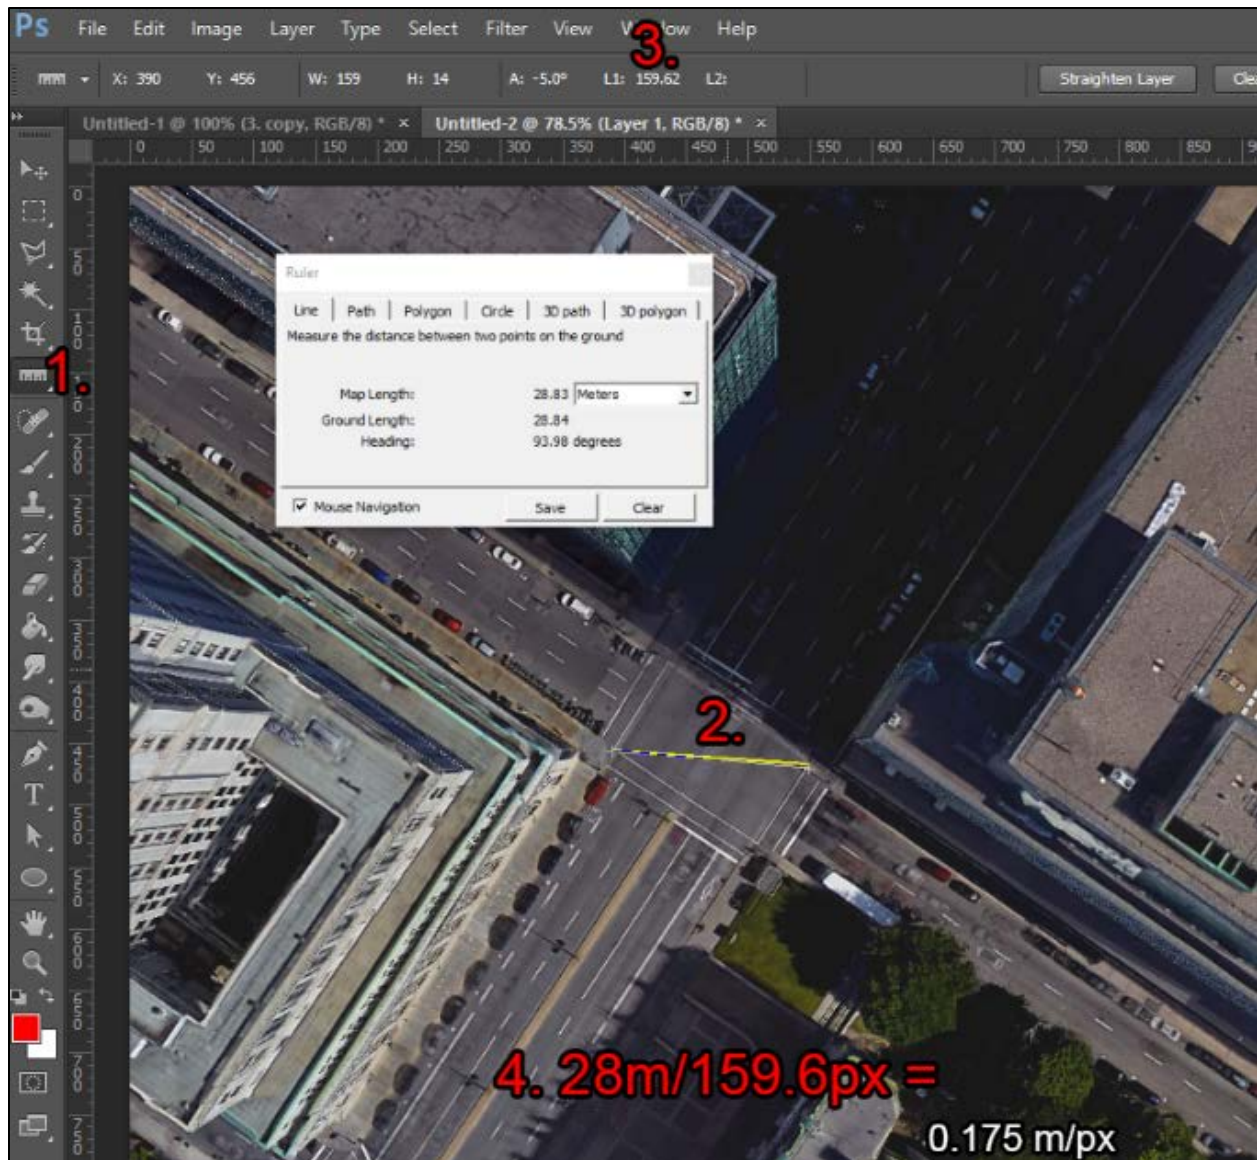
Ps File Edit Image Layer Type Select Filter View W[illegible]ow Help

3.

X: 390 Y: 456 W: 159 H: 14 A: -5.0° L1: 159.62 L2:

Straighten Layer Cle

Untitled-1 @ 100% (3. copy, RGB/8) * × Untitled-2 @ 78.5% (Layer 1, RGB/8) * ×

0 50 100 150 200 250 300 350 400 450 500 550 600 650 700 750 800 850 9

0 50 100 150 200 250 300 350 400 450 500 550 600 650 700 750

Ruler

Line | Path | Polygon | Circle | 3D path | 3D polygon |

Measure the distance between two points on the ground

Map Length: 28.83 Meters

Ground Length: 28.84

Heading: 93.98 degrees

Mouse Navigation Save Clear

1.

2.

4. 28m/159.6px =

0.175 m/px